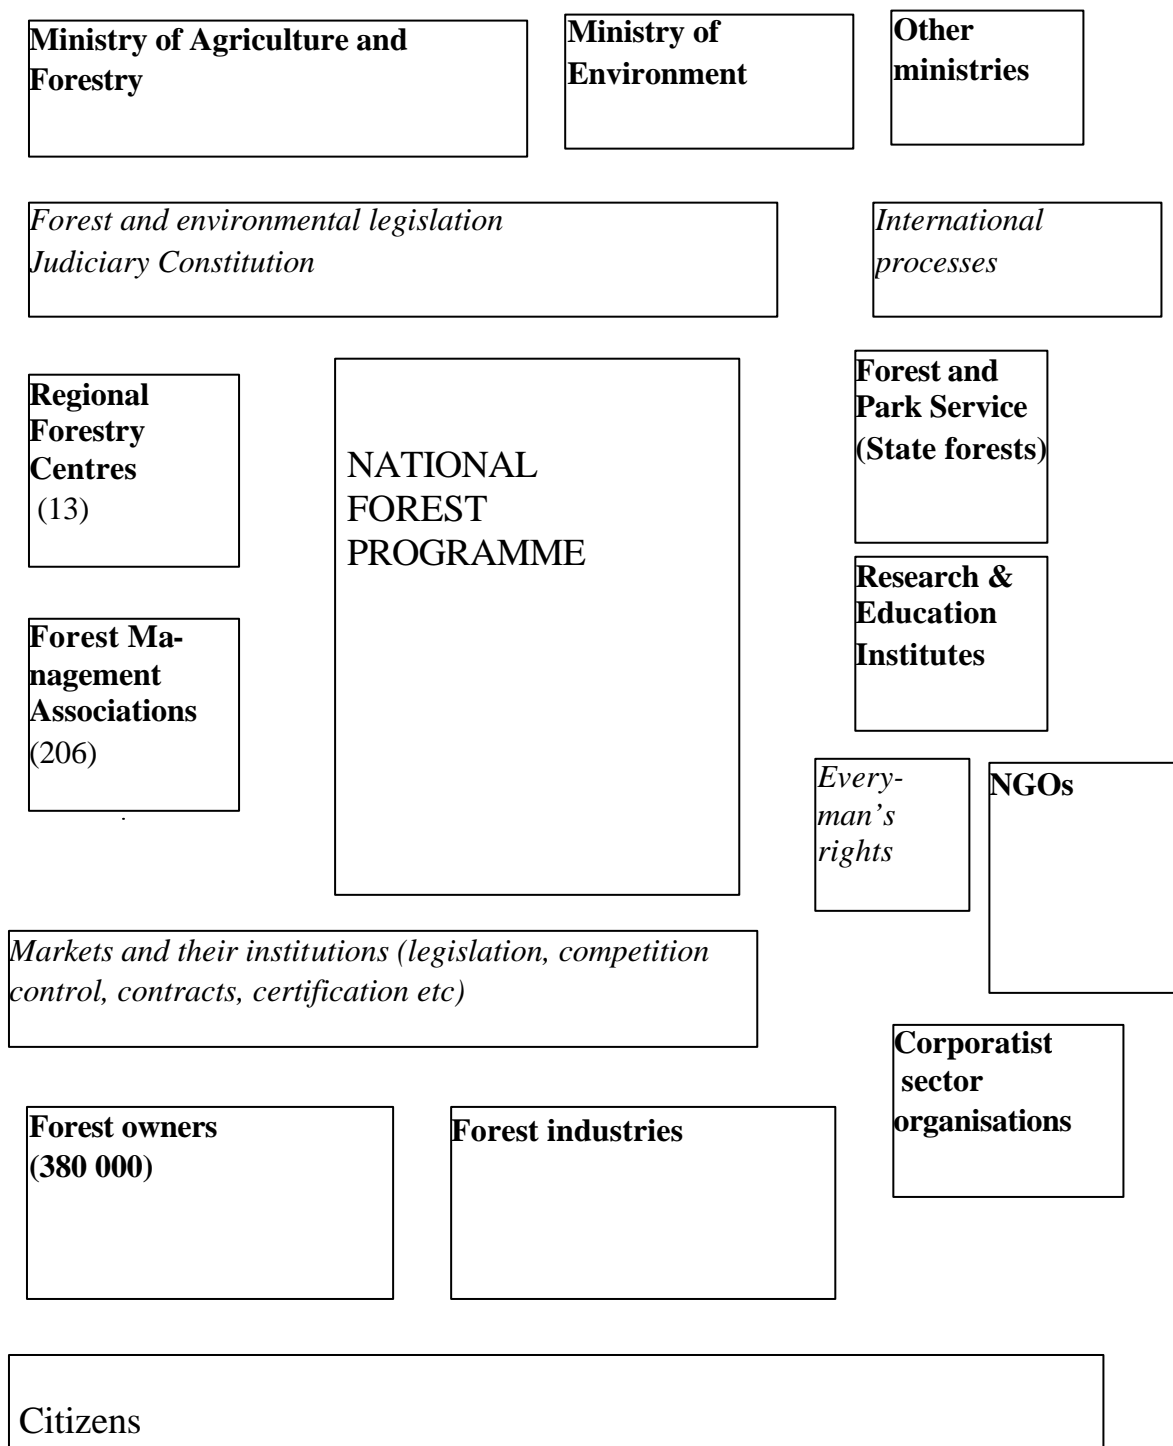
Ministry of Agriculture and Forestry

Ministry of Environment

Other ministries

Forest and environmental legislation
Judiciary Constitution

International processes

Regional Forestry Centres (13)

NATIONAL FOREST PROGRAMME

Forest and Park Service (State forests)

Research & Education Institutes

Forest Management Associations (206)

Everyman's rights

NGOs

Markets and their institutions (legislation, competition control, contracts, certification etc)

Corporatist sector organisations

Forest owners (380 000)

Forest industries

Citizens